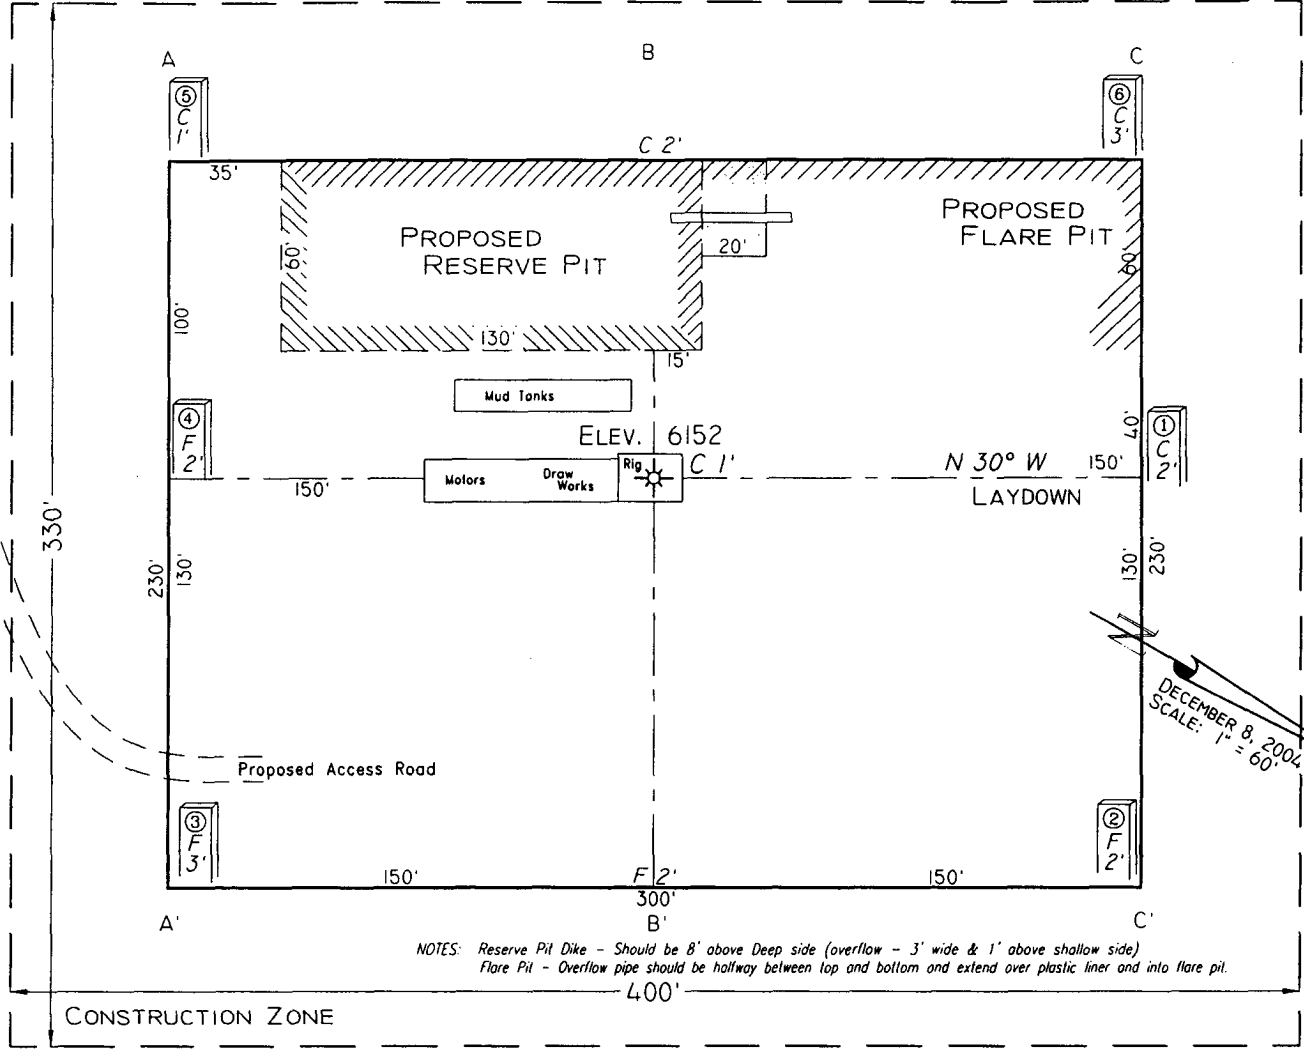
A

B

C

⑤
C
1'

⑥
C
3'

C 2'

35'

PROPOSED
RESERVE PIT

PROPOSED
FLARE PIT

20'

60'

60'

100'

130'

15'

Mud Tanks

④
F
2'

ELEV. 6152

40'

①
C
2'

Motors

Draw Works

Rig

C 1'

N 30° W

150'

150'

LAYDOWN

330'

230'

130'

130'

230'

N

DECEMBER 8, 2004
SCALE: 1" = 60'

Proposed Access Road

③
F
3'

②
F
2'

150'

F 2'

150'

300'

A'

B'

C'

NOTES: Reserve Pit Dike - Should be 8' above Deep side (overflow - 3' wide & 1' above shallow side)
Flare Pit - Overflow pipe should be halfway between top and bottom and extend over plastic liner and into flare pit.

400'

CONSTRUCTION ZONE